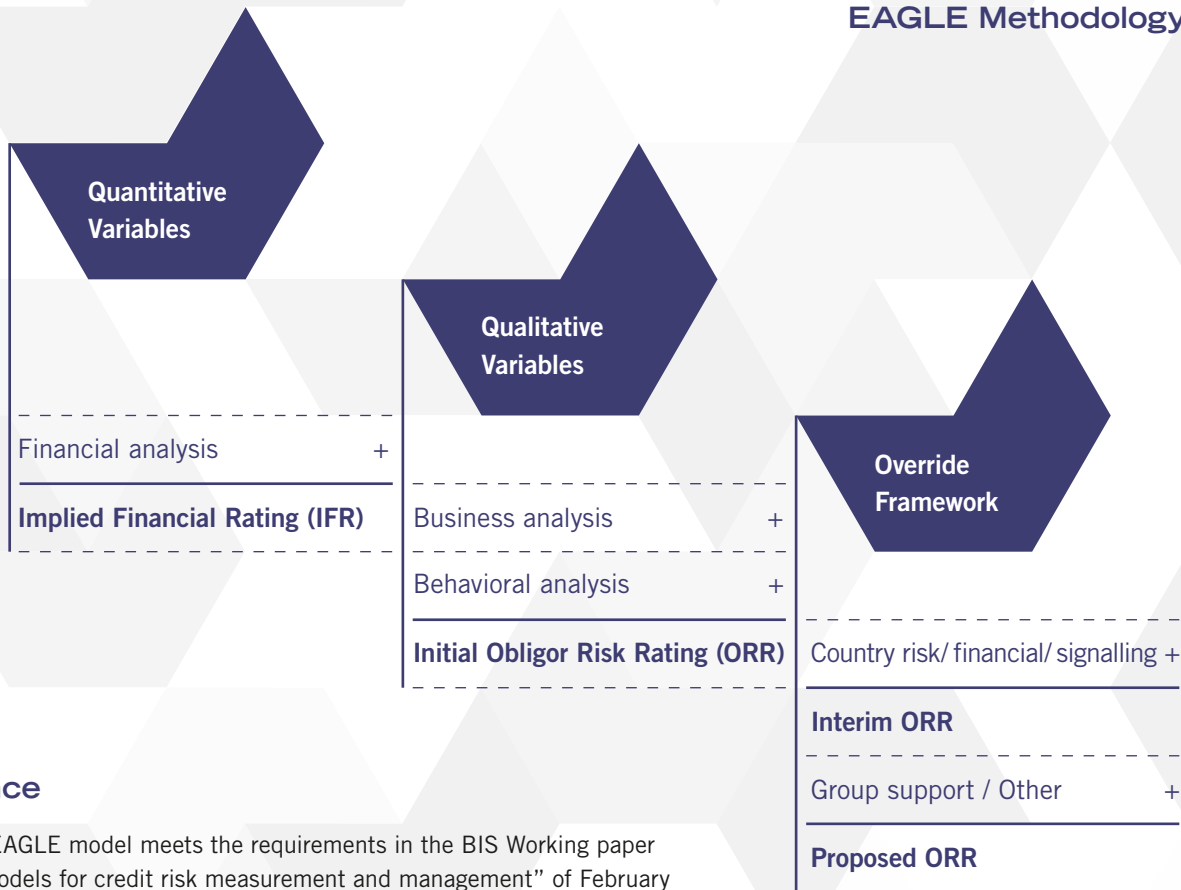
EAGLE Methodology

Quantitative Variables

Financial analysis +

Implied Financial Rating (IFR)

Qualitative Variables

Business analysis +

Behavioral analysis +

Initial Obligor Risk Rating (ORR)

Override Framework

Country risk/ financial/ signalling +

Interim ORR

Group support / Other +

Proposed ORR

ce

EAGLE model meets the requirements in the BIS Working paper odels for credit risk measurement and management" of February